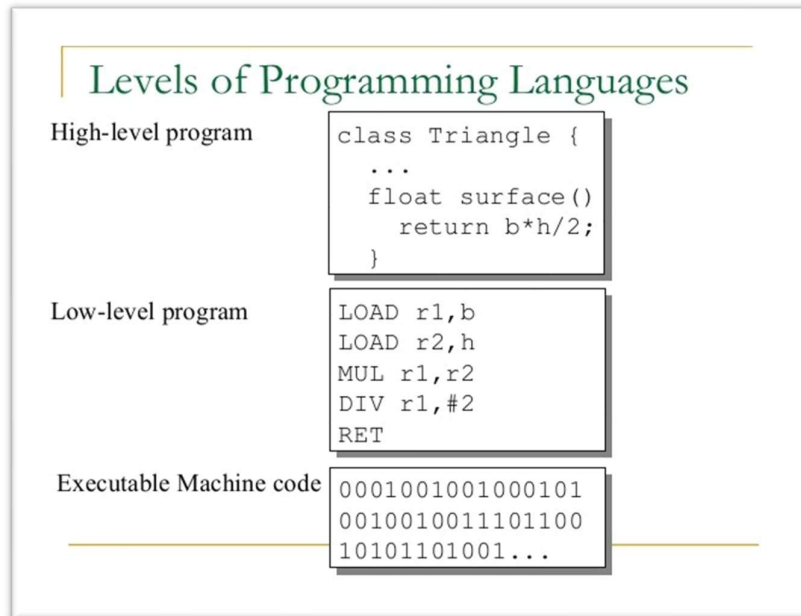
Levels of Programming Languages

High-level program

class Triangle {
  ...
  float surface()
    return b*h/2;
  }

Low-level program

LOAD r1,b
LOAD r2,h
MUL r1,r2
DIV r1,#2
RET

Executable Machine code

0001001001000101
0010010011101100
10101101001...